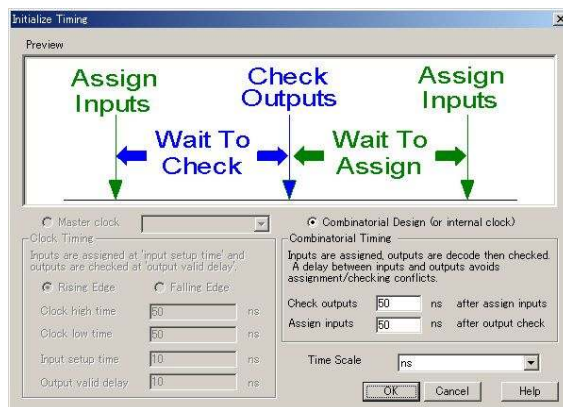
Initialize Timing

Preview

Assign Inputs

Check Outputs

Assign Inputs

Wait To Check

Wait To Assign

Master clock

Combinatorial Design (or internal clock)

Clock Timing

Inputs are assigned at 'input setup time' and outputs are checked at 'output valid delay'.

Rising Edge

Falling Edge

Clock high time 50 ns

Clock low time 50 ns

Input setup time 10 ns

Output valid delay 10 ns

Combinatorial Timing

Inputs are assigned, outputs are decode then checked. A delay between inputs and outputs avoids assignment/checking conflicts.

Check outputs 50 ns after assign inputs

Assign inputs 50 ns after output check

Time Scale ns

OK

Cancel

Help